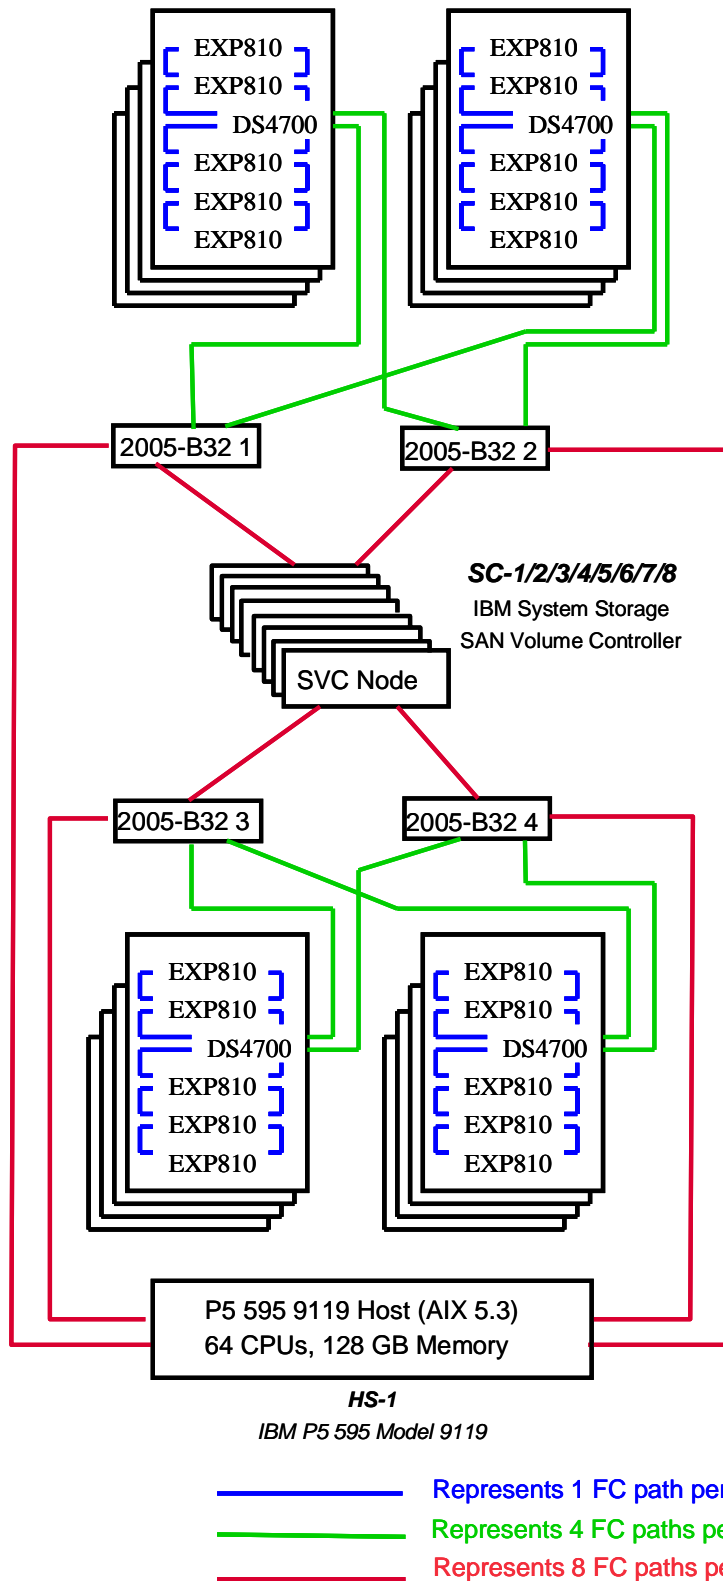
EXP810
EXP810
DS4700
EXP810
EXP810
EXP810

EXP810
EXP810
DS4700
EXP810
EXP810
EXP810

2005-B32 1

2005-B32 2

SC-1/2/3/4/5/6/7/8
IBM System Storage
SAN Volume Controller

SVC Node

2005-B32 3

2005-B32 4

EXP810
EXP810
DS4700
EXP810
EXP810
EXP810

EXP810
EXP810
DS4700
EXP810
EXP810
EXP810

P5 595 9119 Host (AIX 5.3)
64 CPUs, 128 GB Memory

HS-1
IBM P5 595 Model 9119

Represents 1 FC path per
Represents 4 FC paths pe
Represents 8 FC paths pe